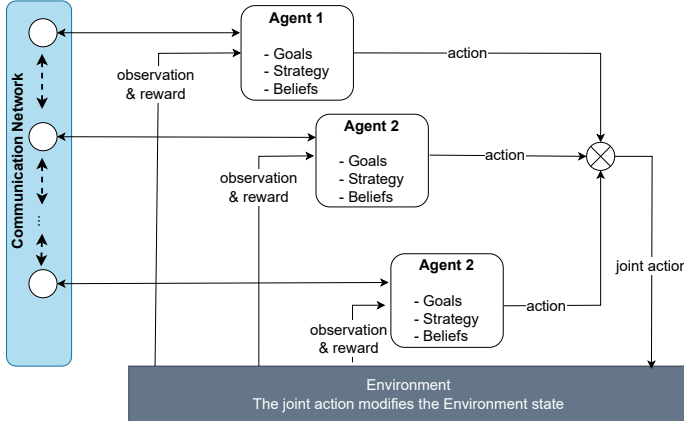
Communication Network

...

Agent 1

- Goals
- Strategy
- Beliefs

observation & reward

action

Agent 2

- Goals
- Strategy
- Beliefs

observation & reward

action

Agent 2

- Goals
- Strategy
- Beliefs

observation & reward

action

joint actior

Environment
The joint action modifies the Environment state